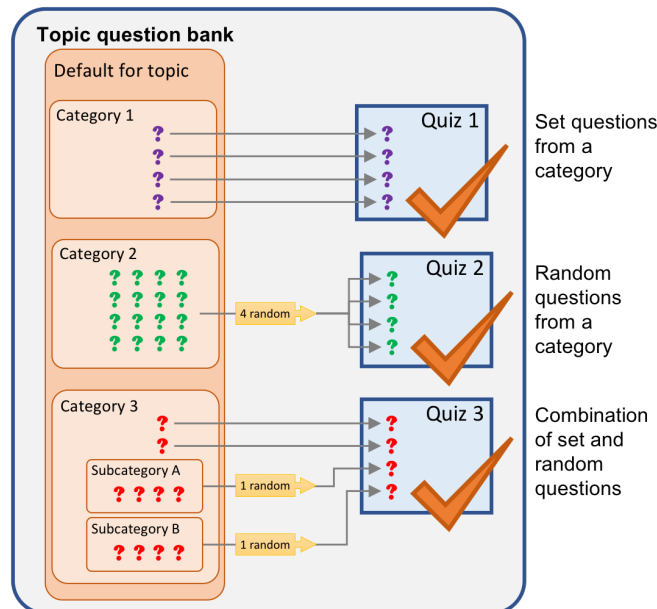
Topic question bank

Default for topic

Category 1
?
?
?
?

Quiz 1
?
?
?
?

Set questions from a category

Category 2
? ? ? ?
? ? ? ?
? ? ? ?
? ? ? ?

4 random

Quiz 2
?
?
?
?

Random questions from a category

Category 3
?
?

Subcategory A
? ? ? ?

1 random

Subcategory B
? ? ? ?

1 random

Quiz 3
?
?
?
?

Combination of set and random questions